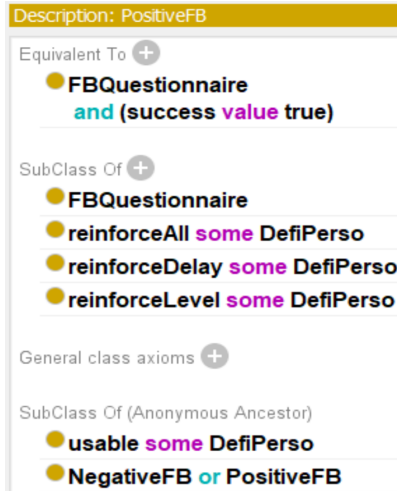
Description: PositiveFB

Equivalent To

FBQuestionnaire
and (success value true)

SubClass Of

FBQuestionnaire
reinforceAll some DefiPerso
reinforceDelay some DefiPerso
reinforceLevel some DefiPerso

General class axioms

SubClass Of (Anonymous Ancestor)

usable some DefiPerso
NegativeFB or PositiveFB